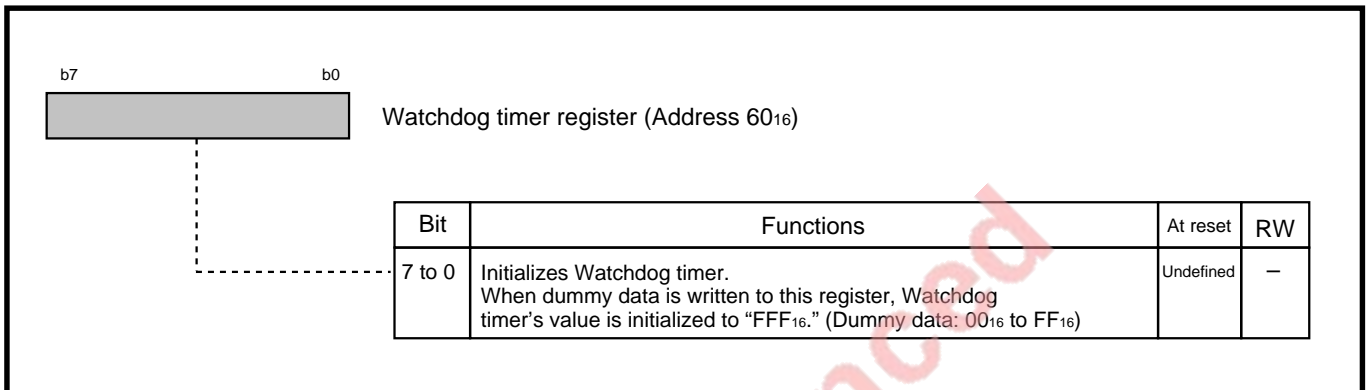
b7 b0

Watchdog timer register (Address $60_{16}$)

| Bit | Functions | At reset | RW |
|---|---|---|---|
| 7 to 0 | Initializes Watchdog timer. When dummy data is written to this register, Watchdog timer's value is initialized to "$FFF_{16}$." (Dummy data: $00_{16}$ to $FF_{16}$) | Undefined | – |

aced